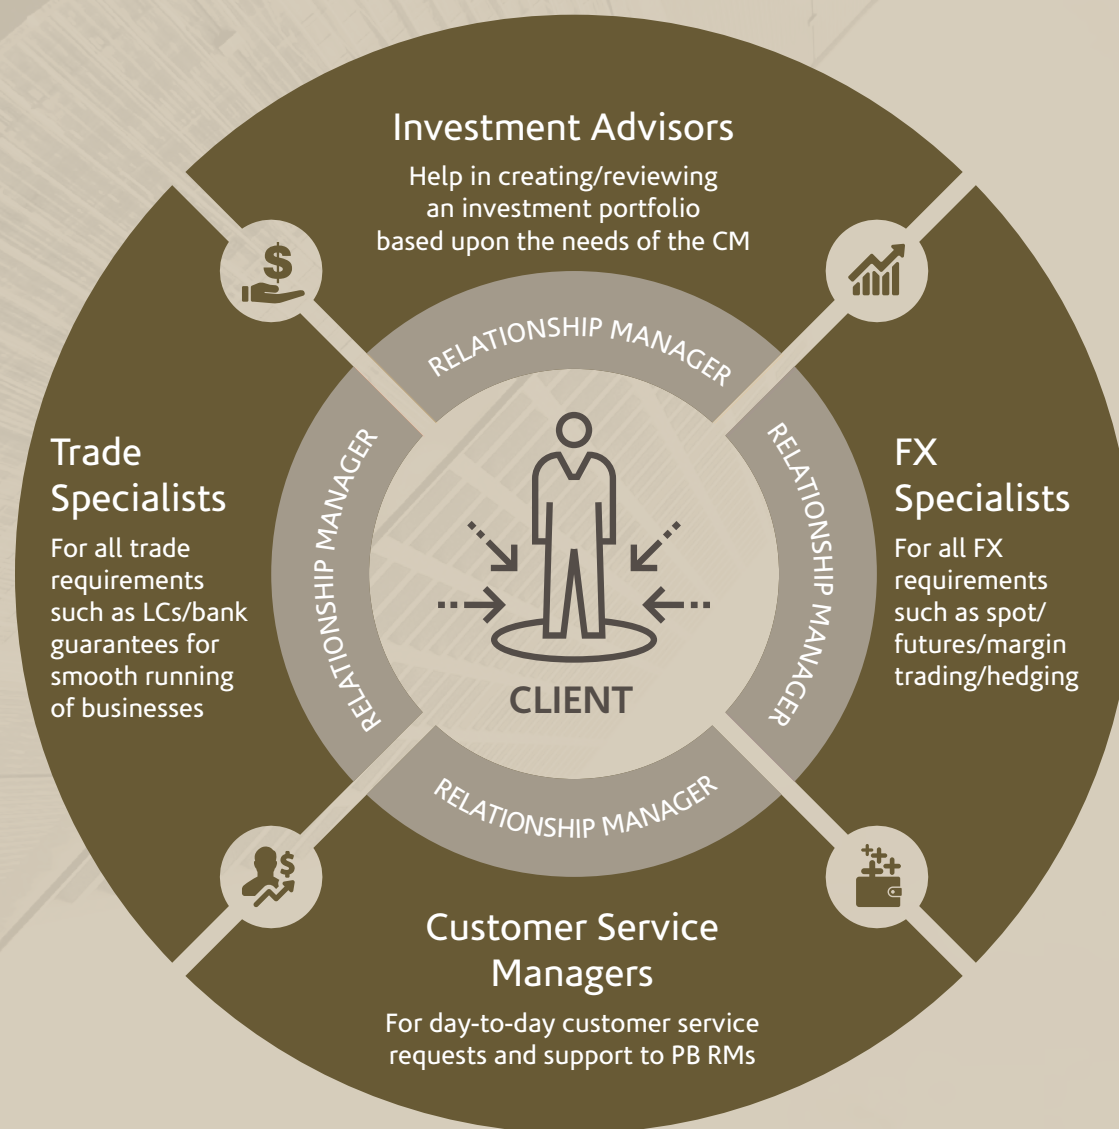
Investment Advisors

Help in creating/reviewing an investment portfolio based upon the needs of the CM

Trade Specialists

For all trade requirements such as LCs/bank guarantees for smooth running of businesses

RELATIONSHIP MANAGER

RELATIONSHIP MANAGER

RELATIONSHIP MANAGER

RELATIONSHIP MANAGER

CLIENT

FX Specialists

For all FX requirements such as spot/futures/margin trading/hedging

Customer Service Managers

For day-to-day customer service requests and support to PB RMs